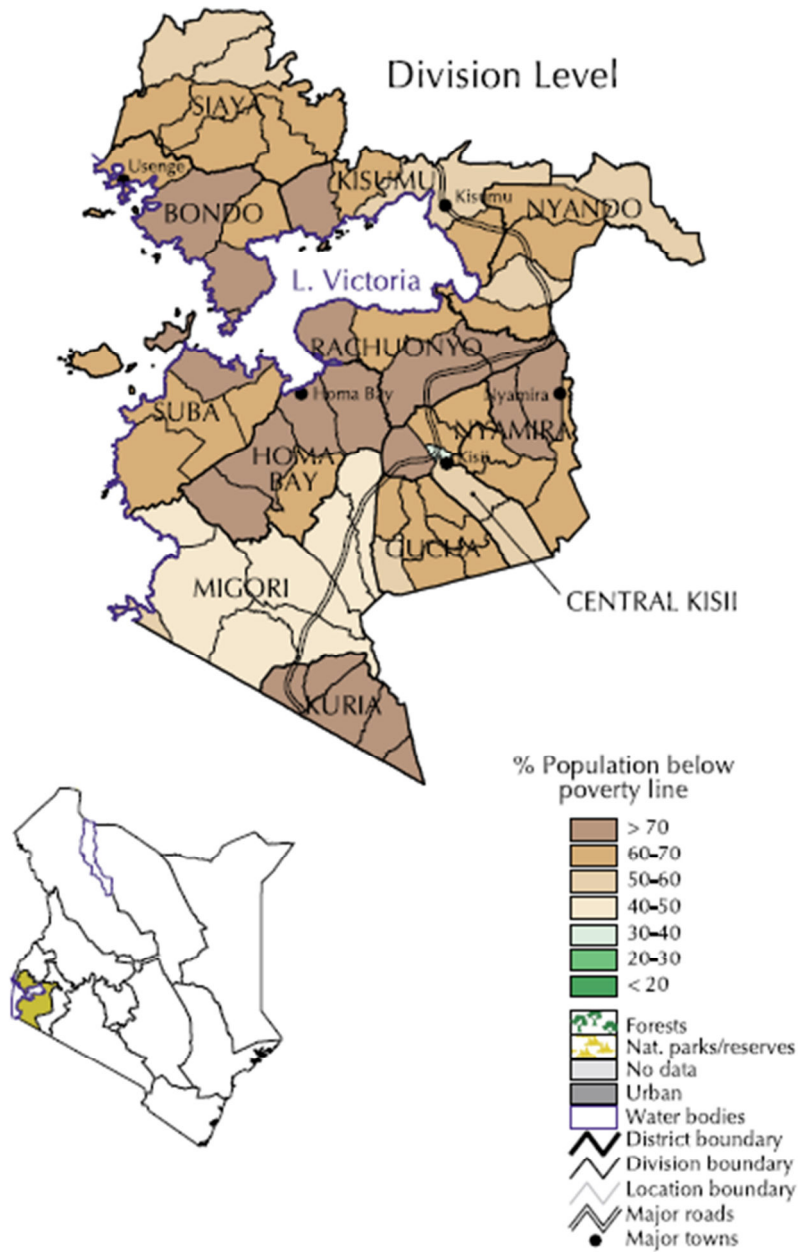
Division Level

SIAYA
Usenge
BONDO
KISUMU
Kisumu
NYANDO
L. Victoria
RACHUONYO
Homa Bay
Nyamira
SUBA
NYAMIRA
HOMA BAY
Kisii
GUCHA
MIGORI
CENTRAL KISII
KURIA

% Population below poverty line
> 70
60–70
50–60
40–50
30–40
20–30
< 20
Forests
Nat. parks/reserves
No data
Urban
Water bodies
District boundary
Division boundary
Location boundary
Major roads
Major towns